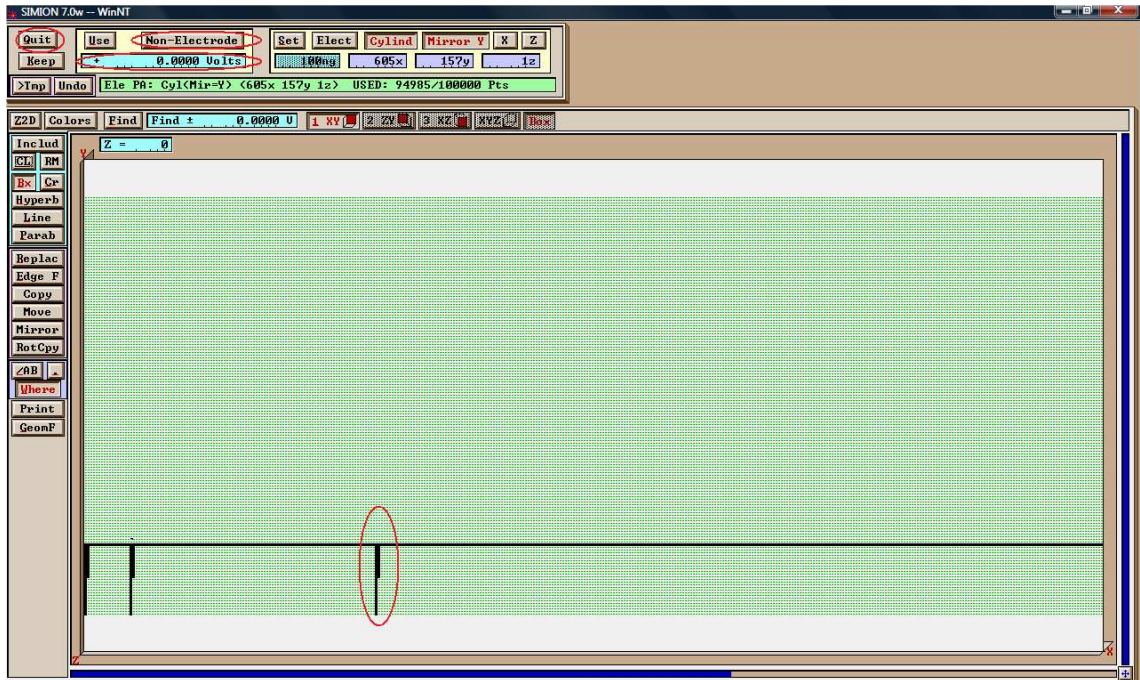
SIMION 7.0w -- WinNT

Quit
Keep
Use
Non-Electrode
+ 0.0000 Volts
Set
Elect
Cylind
Mirror Y
X
Z
100ng
605x
157y
1z
>Tmp
Undo
Ele PA: Cyl(Mir=Y) (605x 157y 1z) USED: 94985/100000 Pts

Z2D
Colors
Find
Find ± 0.0000 V
1 XY
2 ZY
3 XZ
XYZ
Box

Includ
CL
RM
Bx
Cr
Hyperb
Line
Parab
Replac
Edge F
Copy
Move
Mirror
RotCpy
∠AB
Where
Print
GeomF

Z = 0
Y
Z
X